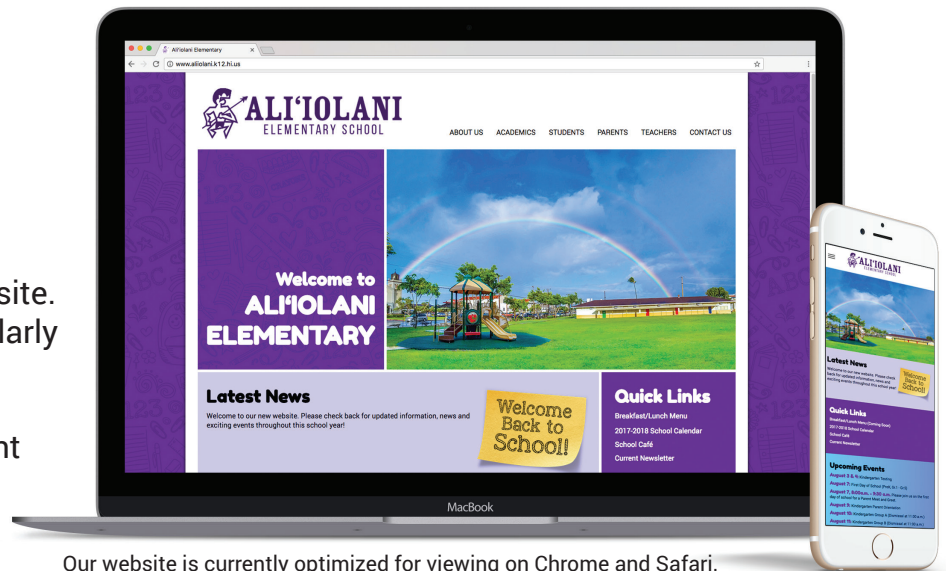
site.
larly

nt

Ali'iolani Elementary
www.aliiolani.k12.hi.us

ALI'IOLANI
ELEMENTARY SCHOOL

ABOUT US ACADEMICS STUDENTS PARENTS TEACHERS CONTACT US

Welcome to
ALI'IOLANI
ELEMENTARY

Latest News
Welcome to our new website. Please check back for updated information, news and exciting events throughout this school year!

Welcome Back to School!

Quick Links
Breakfast/Lunch Menu
2017-2018 School Calendar
School Café
Current Newsletter

MacBook

ALI'IOLANI
ELEMENTARY SCHOOL

Latest News
Welcome to our new website. Please check back for updated information, news and exciting events throughout this school year!

Welcome Back to School!

Quick Links
Breakfast/Lunch Menu (Coming Soon)
2017-2018 School Calendar
School Café
Current Newsletter

Upcoming Events
August 3 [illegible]
August 7: First Day of School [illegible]
August 7, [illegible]
August 9: Kindergarten Parent Orientation
August 14 Kindergarten Group A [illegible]
August 15 Kindergarten Group B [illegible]

Our website is currently optimized for viewing on Chrome and Safari.